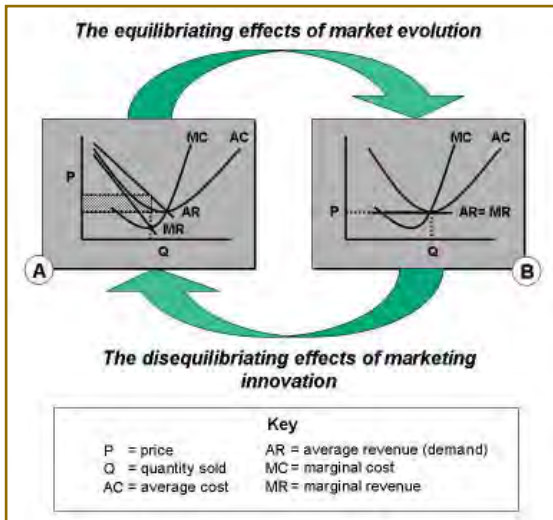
The equilibriating effects of market evolution

MC AC
P
AR
MR
Q
A

MC AC
P
AR= MR
Q
B

The disequilibriating effects of marketing innovation

Key

P = price
Q = quantity sold
AC = average cost

AR = average revenue (demand)
MC = marginal cost
MR = marginal revenue